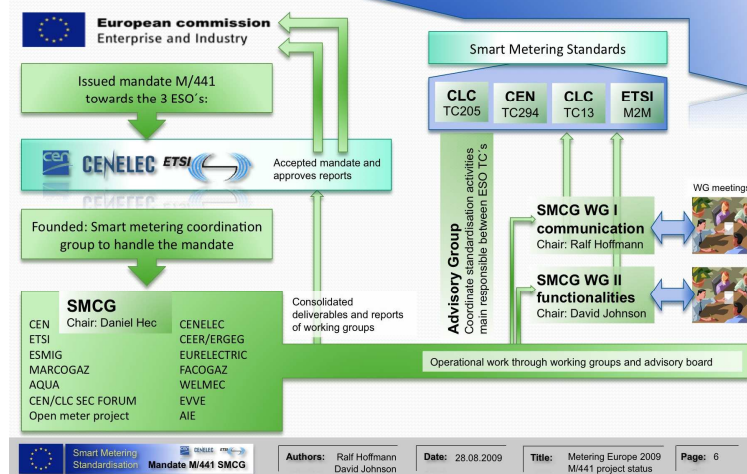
European commission
Enterprise and Industry

Issued mandate M/441 towards the 3 ESO´s:

CEN CENELEC ETSI

Accepted mandate and approves reports

Founded: Smart metering coordination group to handle the mandate

SMCG
Chair: Daniel Hec

CEN
ETSI
ESMIG
MARCOGAZ
AQUA
CEN/CLC SEC FORUM
Open meter project

CENELEC
CEER/ERGEG
EURELECTRIC
FACOGAZ
WELMEC
EVVE
AIE

Consolidated deliverables and reports of working groups

Smart Metering Standards

| CLC TC205 | CEN TC294 | CLC TC13 | ETSI M2M |
|---|---|---|---|

Advisory Group
Coordinate standardisation activities main responsible between ESO TC´s

WG meetings

SMCG WG I communication
Chair: Ralf Hoffmann

SMCG WG II functionalities
Chair: David Johnson

Operational work through working groups and advisory board

Smart Metering Standardisation Mandate M/441 SMCG

Authors: Ralf Hoffmann David Johnson

Date: 28.08.2009

Title: Metering Europe 2009 M/441 project status

Page: 6